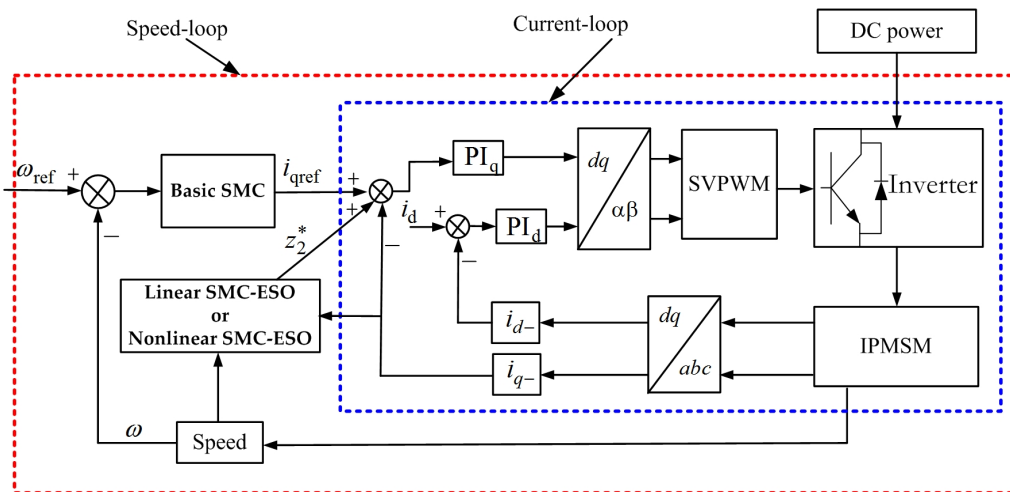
Speed-loop

Current-loop

DC power

$\omega_{\text{ref}}$ +

−

Basic SMC

$i_{\text{qref}}$

+

+

$z_2^*$

−

$\text{PI}_\text{q}$

$i_\text{d}$ +

−

$\text{PI}_\text{d}$

$dq$

$\alpha\beta$

SVPWM

Inverter

Linear SMC-ESO or Nonlinear SMC-ESO

$i_{d-}$

$i_{q-}$

$dq$

$abc$

IPMSM

$\omega$

Speed